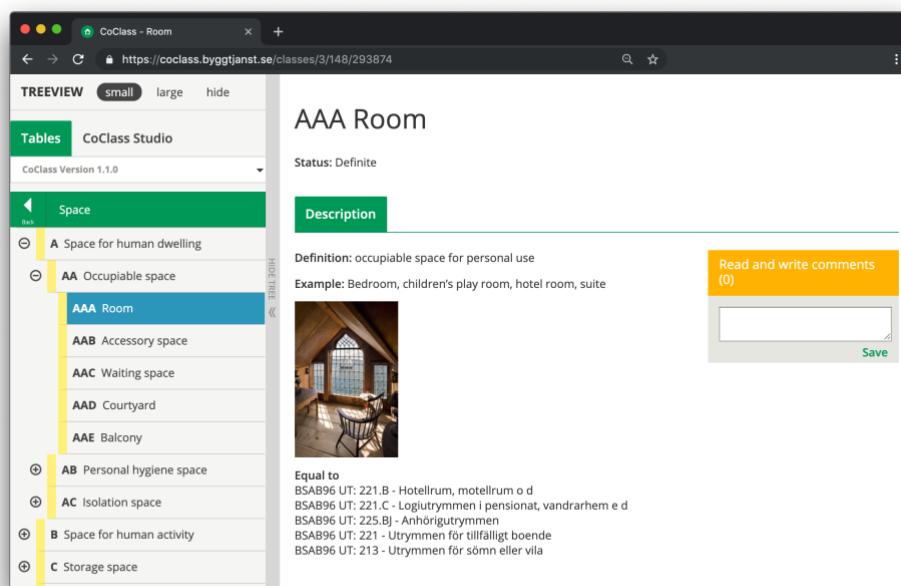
CoClass - Room

https://coclass.byggtjanst.se/classes/3/148/293874

TREEVIEW small large hide

Tables CoClass Studio

CoClass Version 1.1.0

Back

Space

A Space for human dwelling

AA Occupiable space

AAA Room

AAB Accessory space

AAC Waiting space

AAD Courtyard

AAE Balcony

AB Personal hygiene space

AC Isolation space

B Space for human activity

C Storage space

HIDE TREE

AAA Room

Status: Definite

Description

Definition: occupiable space for personal use

Example: Bedroom, children's play room, hotel room, suite

Read and write comments (0)

Save

Equal to
BSAB96 UT: 221.B - Hotellrum, motellrum o d
BSAB96 UT: 221.C - Logiutrymmen i pensionat, vandrarhem e d
BSAB96 UT: 225.BJ - Anhörigutrymmen
BSAB96 UT: 221 - Utrymmen för tillfälligt boende
BSAB96 UT: 213 - Utrymmen för sömn eller vila